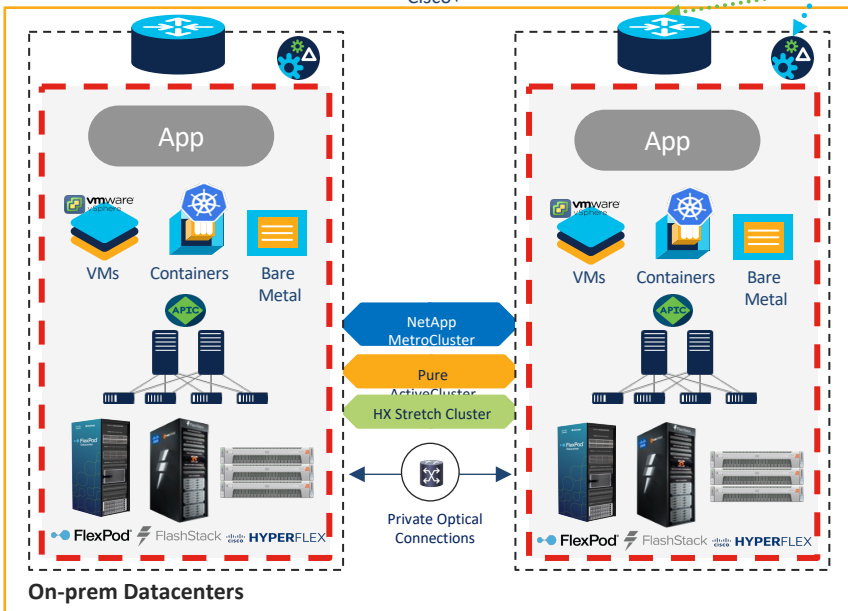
Cisco+

App

vmware vSphere

VMs

Containers

Bare Metal

APIC

FlexPod FlashStack cisco HYPERFLEX

NetApp MetroCluster

Pure ActiveCluster

HX Stretch Cluster

Private Optical Connections

App

vmware vSphere

VMs

Containers

Bare Metal

APIC

FlexPod FlashStack cisco HYPERFLEX

On-prem Datacenters